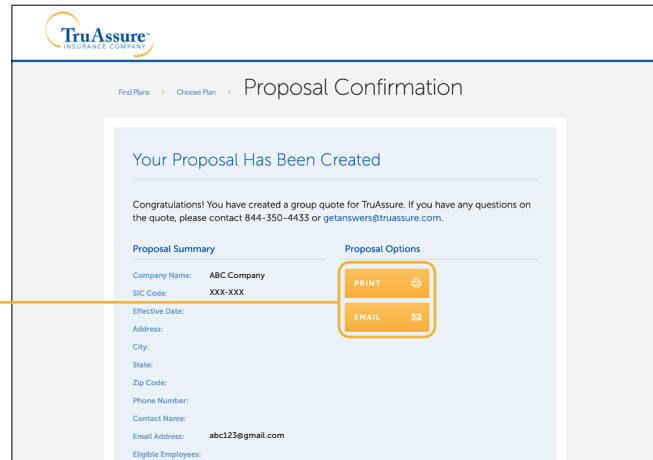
TruAssure™
INSURANCE COMPANY

Find Plans › Choose Plan › Proposal Confirmation

Your Proposal Has Been Created

Congratulations! You have created a group quote for TruAssure. If you have any questions on the quote, please contact 844-350-4433 or getanswers@truassure.com.

Proposal Summary

Company Name: ABC Company
SIC Code: XXX-XXX
Effective Date:
Address:
City:
State:
Zip Code:
Phone Number:
Contact Name:
Email Address: abc123@gmail.com
Eligible Employees:

Proposal Options

PRINT

EMAIL